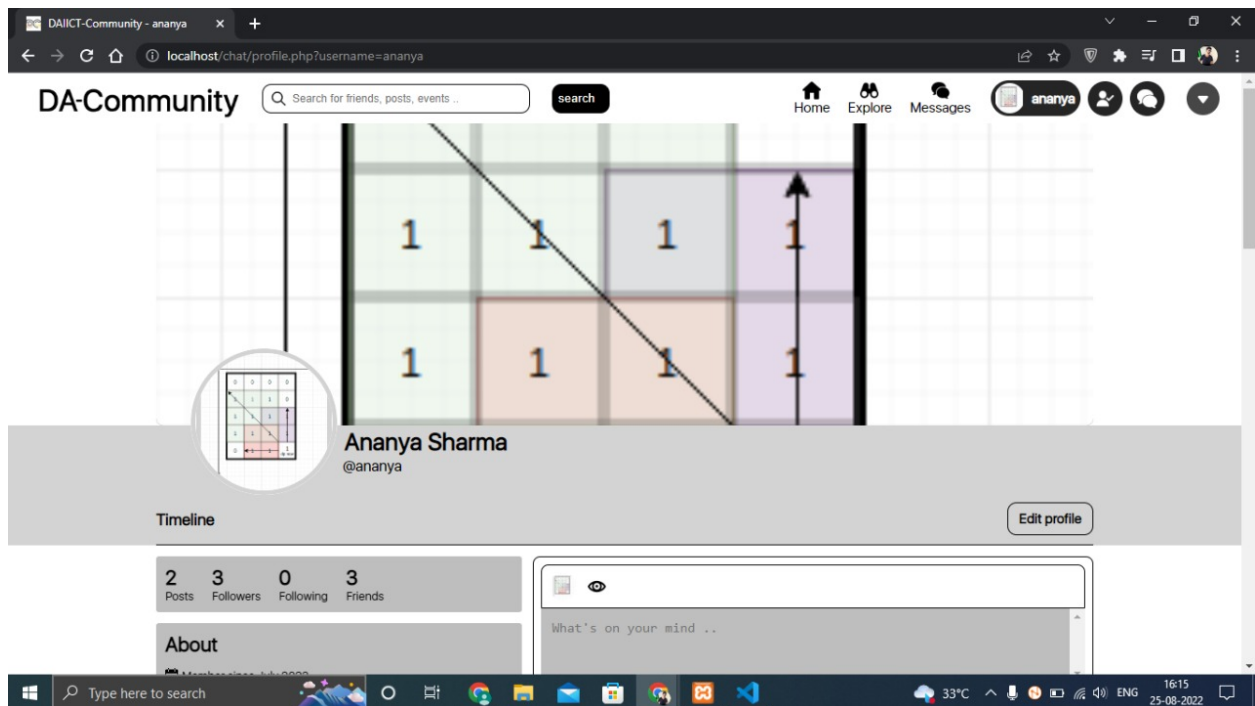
DAIICT-Community - ananya

localhost/chat/profile.php?username=ananya

DA-Community

Search for friends, posts, events ..

search

Home Explore Messages

ananya

1 1 1 1

1 1 1 1

Ananya Sharma
@ananya

Timeline

Edit profile

2 Posts 3 Followers 0 Following 3 Friends

About

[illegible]

What's on your mind ..

Type here to search

33°C ENG 16:15 25-08-2022